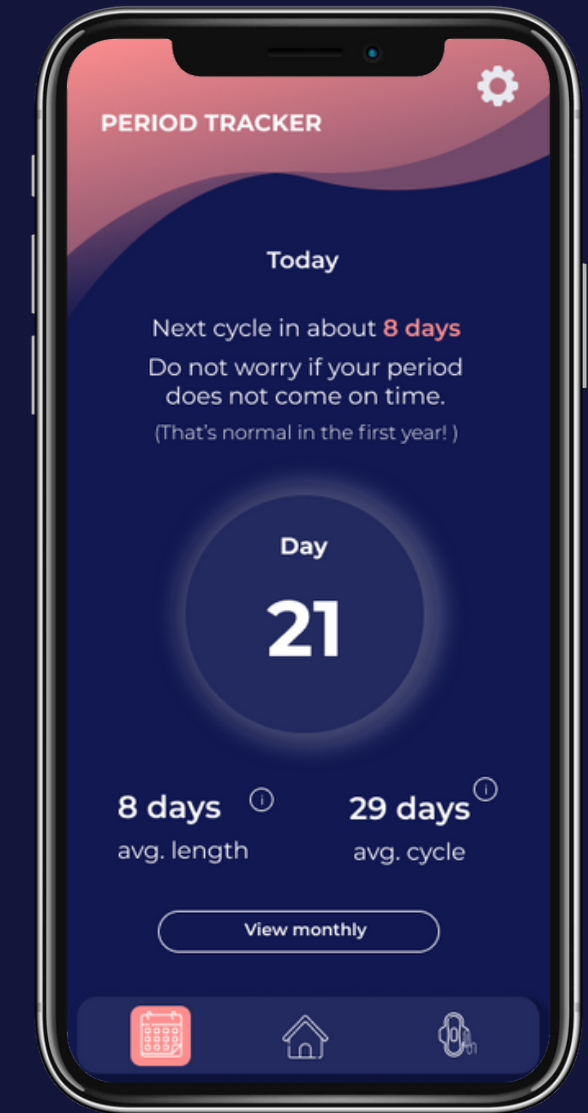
PERIOD TRACKER

Today

Next cycle in about 8 days

Do not worry if your period does not come on time.

(That's normal in the first year! )

Day

21

8 days
avg. length

29 days
avg. cycle

View monthly